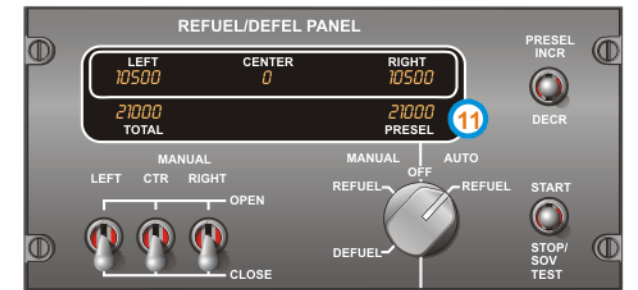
REFUEL/DEFEL PANEL

LEFT
10500

CENTER
0

RIGHT
10500

21000
TOTAL

21000
PRESEL

11

PRESEL
INCR

DECR

MANUAL

LEFT CTR RIGHT

OPEN

CLOSE

MANUAL

AUTO

OFF

REFUEL

REFUEL

DEFUEL

START

STOP/
SOV
TEST